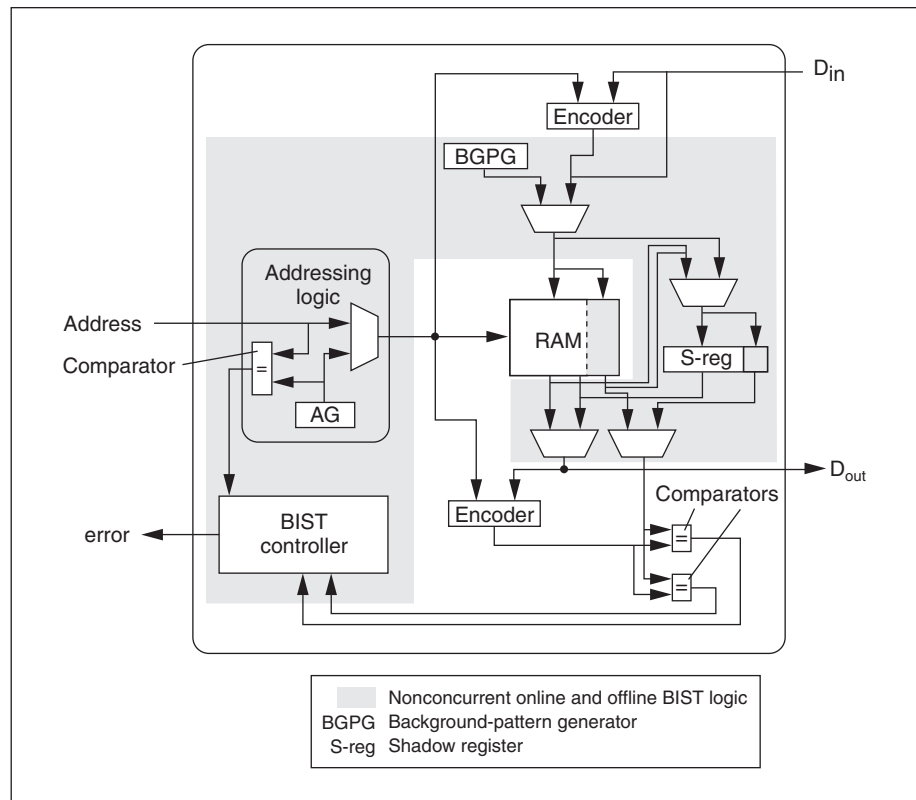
$D_{in}$
Encoder
BGPG
Addressing logic
Address
Comparator
=
AG
RAM
S-reg
$D_{out}$
Comparators
Encoder
=
=
BIST controller
error

Nonconcurrent online and offline BIST logic
BGPG Background-pattern generator
S-reg Shadow register